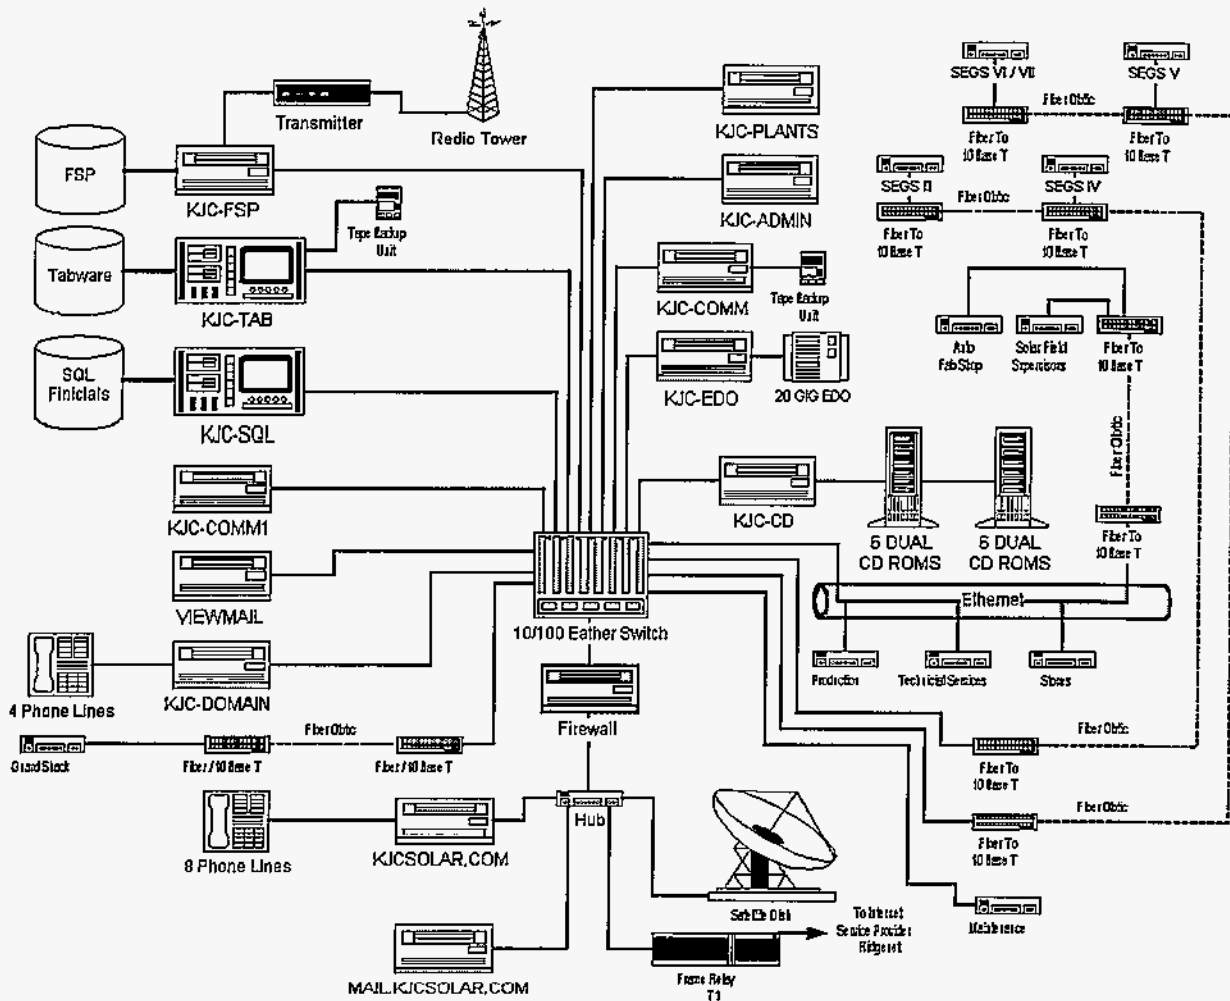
Transmitter
Radio Tower
FSP
KJC-FSP
Tape Backup Unit
Tabware
KJC-TAB
SQL Finicials
KJC-SQL
KJC-COMM1
VIEWMAIL
4 Phone Lines
KJC-DOMAIN
Guard Shack
Fiber / 10 Base T
Fiber Optic
Fiber / 10 Base T
8 Phone Lines
KJCSOLAR.COM
MAIL.KJCSOLAR.COM
KJC-PLANTS
KJC-ADMIN
KJC-COMM
Tape Backup Unit
KJC-EDO
20 GIG EDO
KJC-CD
5 DUAL CD ROMS
6 DUAL CD ROMS
10/100 Eather Switch
Firewall
Hub
Satellite Dish
To Internet Service Provider Ridgecrest
Frame Relay T1
Ethernet
Production
Technical Services
Stores
Maintenance
SEGS VI / VII
SEGS V
Fiber Optic
Fiber To 10 Base T
Fiber To 10 Base T
SEGS II
SEGS IV
Fiber Optic
Fiber To 10 Base T
Fiber To 10 Base T
Auto Fab Shop
Solar Field Supervisors
Fiber To 10 Base T
Fiber Optic
Fiber To 10 Base T
Fiber Optic
Fiber To 10 Base T
Fiber Optic
Fiber To 10 Base T